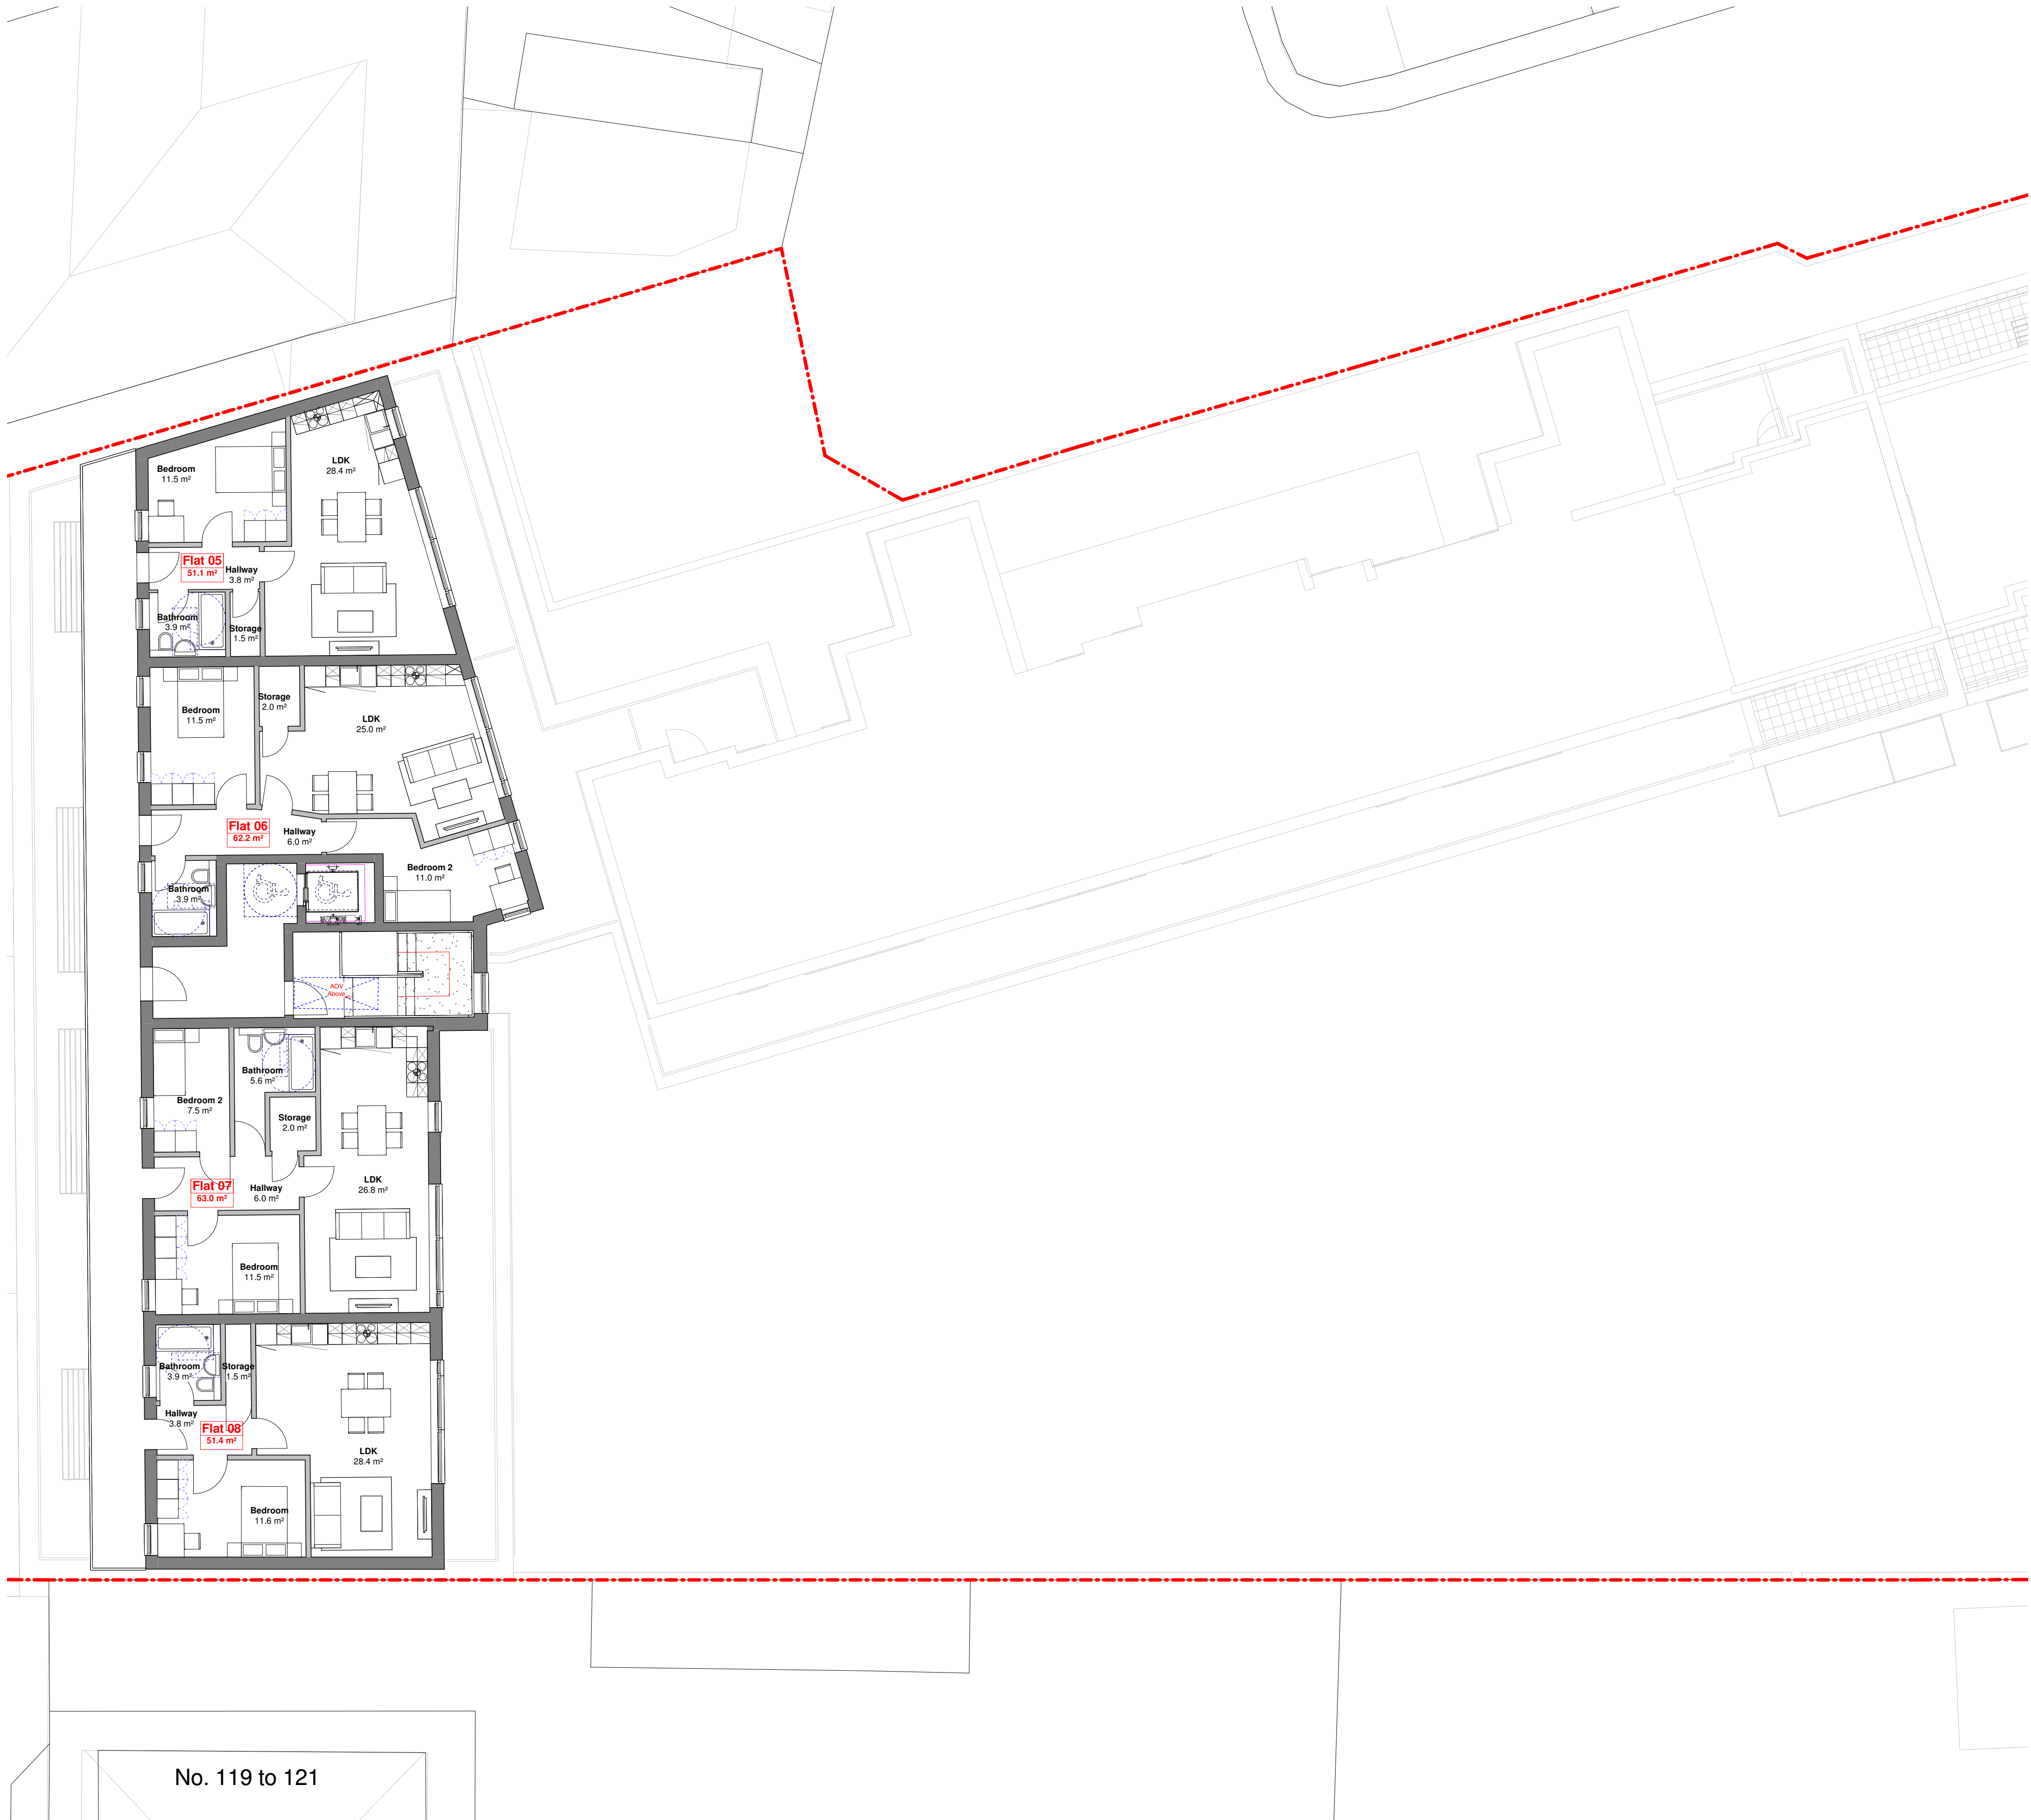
Bedroom
11.5 m²

LDK
28.4 m²

Flat 05
51.1 m²

Hallway
3.8 m²

Bathroom
3.9 m²

Storage
1.5 m²

Bedroom
11.5 m²

Storage
2.0 m²

LDK
25.0 m²

Flat 06
62.2 m²

Hallway
6.0 m²

Bedroom 2
11.0 m²

Bathroom
3.9 m²

AOV
Above

Bathroom
5.6 m²

Bedroom 2
7.5 m²

Storage
2.0 m²

Flat 07
63.0 m²

Hallway
6.0 m²

LDK
26.8 m²

Bedroom
11.5 m²

Bathroom
3.9 m²

Storage
1.5 m²

Hallway
3.8 m²

Flat 08
51.4 m²

LDK
28.4 m²

Bedroom
11.6 m²

No. 119 to 121